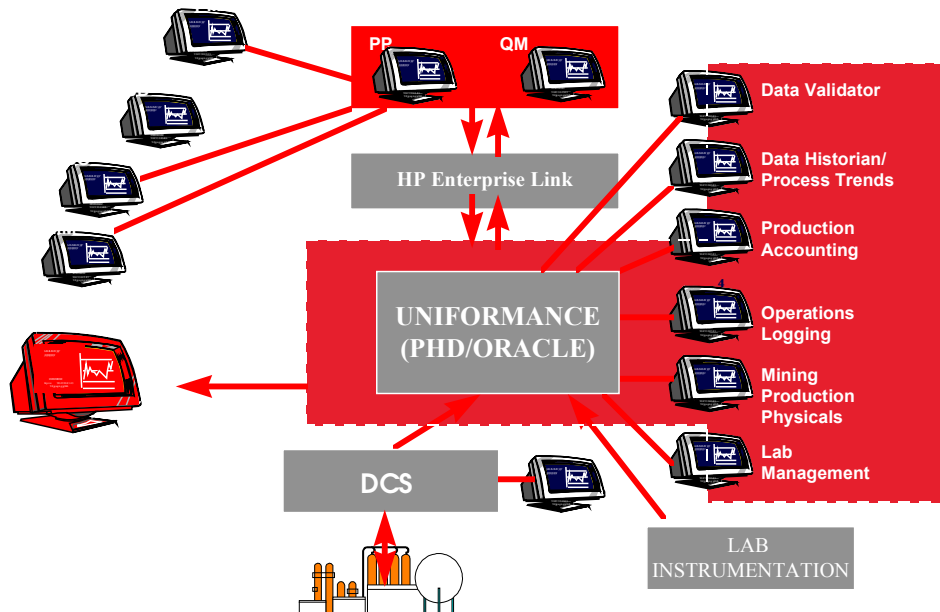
PP
QM
HP Enterprise Link
Data Validator
Data Historian/ Process Trends
Production Accounting
Operations Logging
Mining Production Physicals
Lab Management
UNIFORMANCE (PHD/ORACLE)
DCS
LAB INSTRUMENTATION